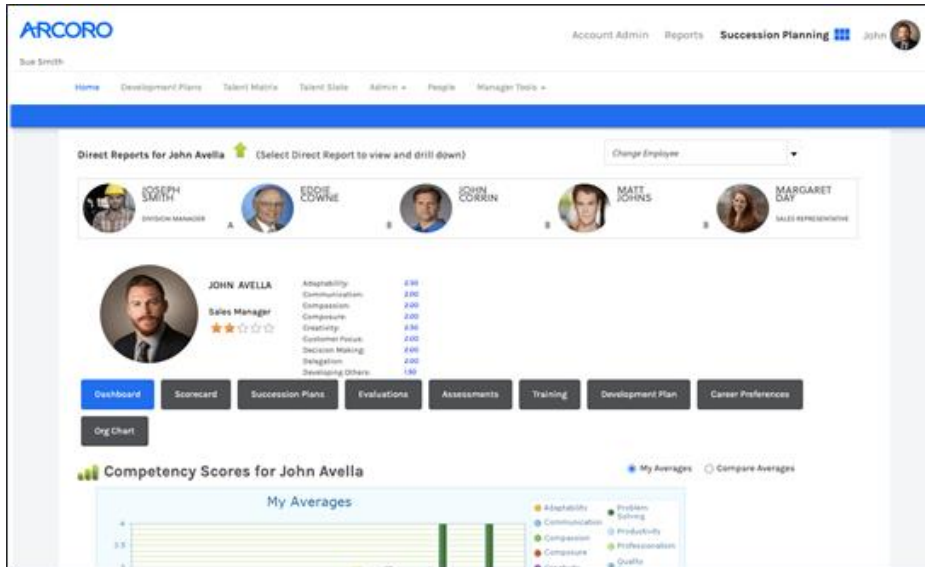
ARCORO

Sue Smith

Account Admin Reports Succession Planning John

Home Development Plans Talent Matrix Talent Slate Admin People Manager Tools

Direct Reports for John Avella (Select Direct Report to view and drill down)

Change Employee

JOSEPH SMITH
DIVISION MANAGER

EDDIE COWNE
A

JOHN CORRIN
B

MATT JOHNS
B

MARGARET DAY
SALES REPRESENTATIVE
B

JOHN AVELLA

Sales Manager

| | |
|---|---|
| Adaptability: | 2.50 |
| Communication: | 2.00 |
| Compassion: | 2.00 |
| Composure: | 2.00 |
| Creativity: | 2.50 |
| Customer Focus: | 2.00 |
| Decision Making: | 2.00 |
| Delegation: | 2.00 |
| Developing Others: | 1.50 |

Dashboard Scorecard Succession Plans Evaluations Assessments Training Development Plan Career Preferences Org Chart

Competency Scores for John Avella

My Averages Compare Averages

My Averages

4
3.5

Adaptability
Communication
Compassion
Composure
Problem Solving
Productivity
Professionalism
Quality